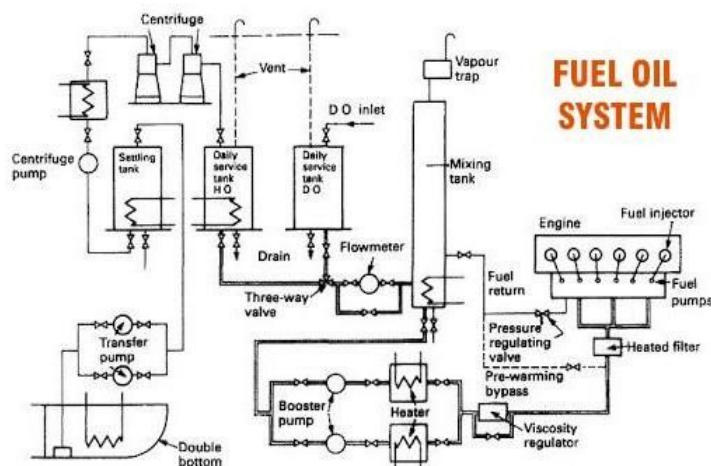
FUEL OIL SYSTEM

Centrifuge

Vent

D O inlet

Vapour trap

Centrifuge pump

Settling tank

Daily service tank H O

Daily service tank D O

Mixing tank

Engine

Fuel injector

Fuel pumps

Drain

Flowmeter

Three-way valve

Fuel return

Pressure regulating valve

Heated filter

Transfer pump

Pre-warming bypass

Booster pump

Heater

Viscosity regulator

Double bottom